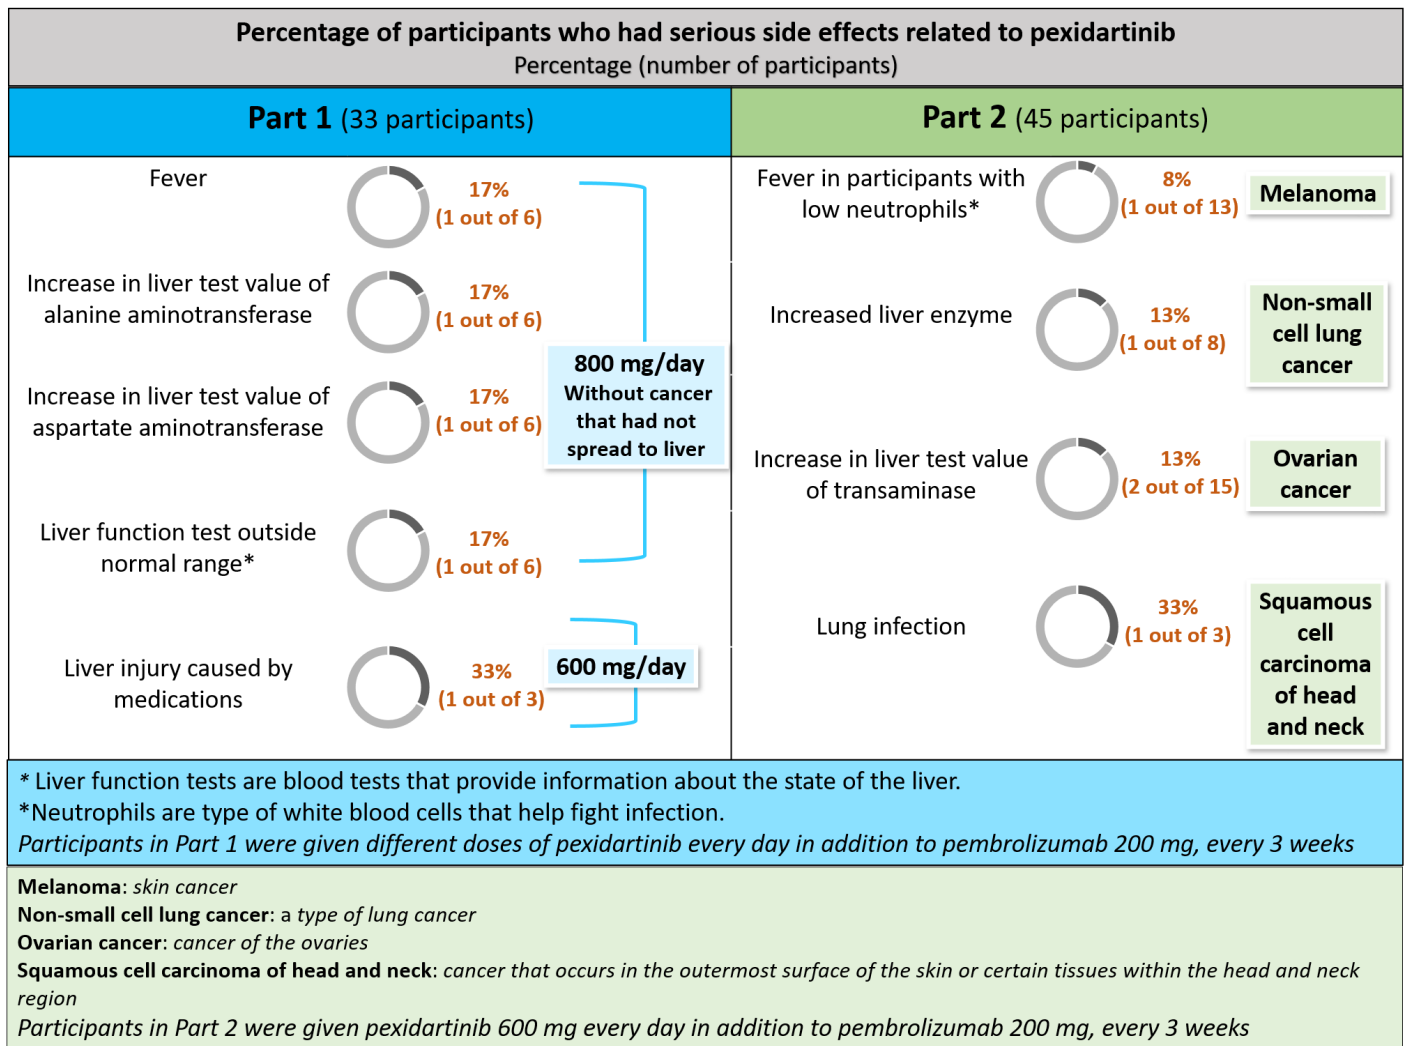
Percentage of participants who had serious side effects related to pexidartinib
Percentage (number of participants)

Part 1 (33 participants)

Fever 17% (1 out of 6)

Increase in liver test value of alanine aminotransferase 17% (1 out of 6)

Increase in liver test value of aspartate aminotransferase 17% (1 out of 6)

Liver function test outside normal range* 17% (1 out of 6)

800 mg/day
Without cancer that had not spread to liver

Liver injury caused by medications 33% (1 out of 3)

600 mg/day

Part 2 (45 participants)

Fever in participants with low neutrophils* 8% (1 out of 13) Melanoma

Increased liver enzyme 13% (1 out of 8) Non-small cell lung cancer

Increase in liver test value of transaminase 13% (2 out of 15) Ovarian cancer

Lung infection 33% (1 out of 3) Squamous cell carcinoma of head and neck

* Liver function tests are blood tests that provide information about the state of the liver.
*Neutrophils are type of white blood cells that help fight infection.
Participants in Part 1 were given different doses of pexidartinib every day in addition to pembrolizumab 200 mg, every 3 weeks

Melanoma: skin cancer
Non-small cell lung cancer: a type of lung cancer
Ovarian cancer: cancer of the ovaries
Squamous cell carcinoma of head and neck: cancer that occurs in the outermost surface of the skin or certain tissues within the head and neck region
Participants in Part 2 were given pexidartinib 600 mg every day in addition to pembrolizumab 200 mg, every 3 weeks